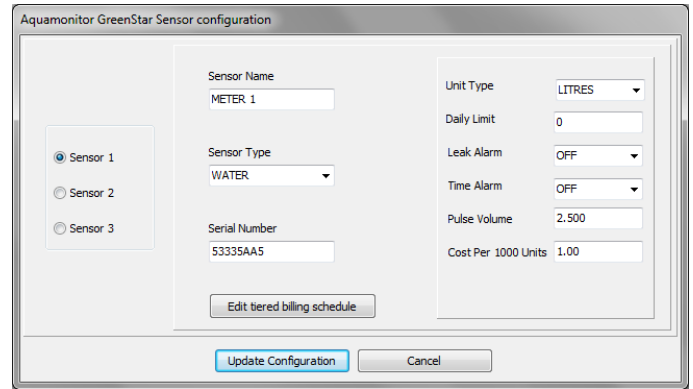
Aquamonitor GreenStar Sensor configuration

Sensor 1
Sensor 2
Sensor 3

Sensor Name
METER 1

Sensor Type
WATER

Serial Number
53335AA5

Edit tiered billing schedule

Unit Type
LITRES

Daily Limit
0

Leak Alarm
OFF

Time Alarm
OFF

Pulse Volume
2.500

Cost Per 1000 Units
1.00

Update Configuration

Cancel